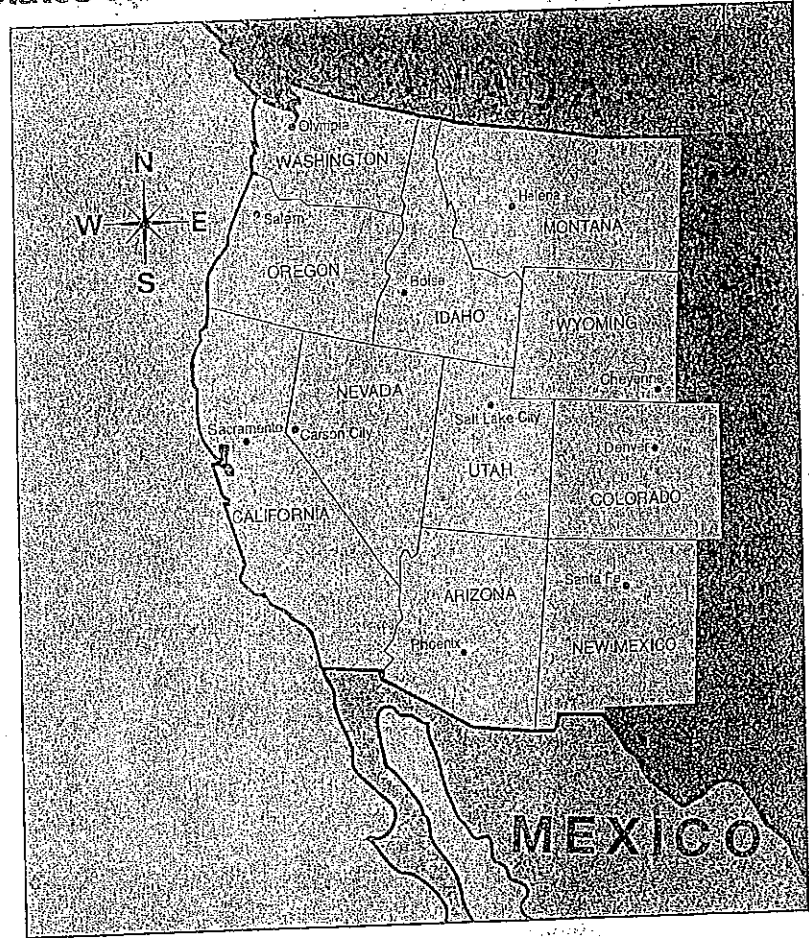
CANADA

N
W E
S

Olympia
WASHINGTON
Salem
OREGON
Helena
MONTANA
Boise
IDAHO
WYOMING
Cheyenne
NEVADA
Sacramento
Carson City
Salt Lake City
UTAH
Denver
COLORADO
CALIFORNIA
ARIZONA
Santa Fe
NEW MEXICO
Phoenix

MEXICO